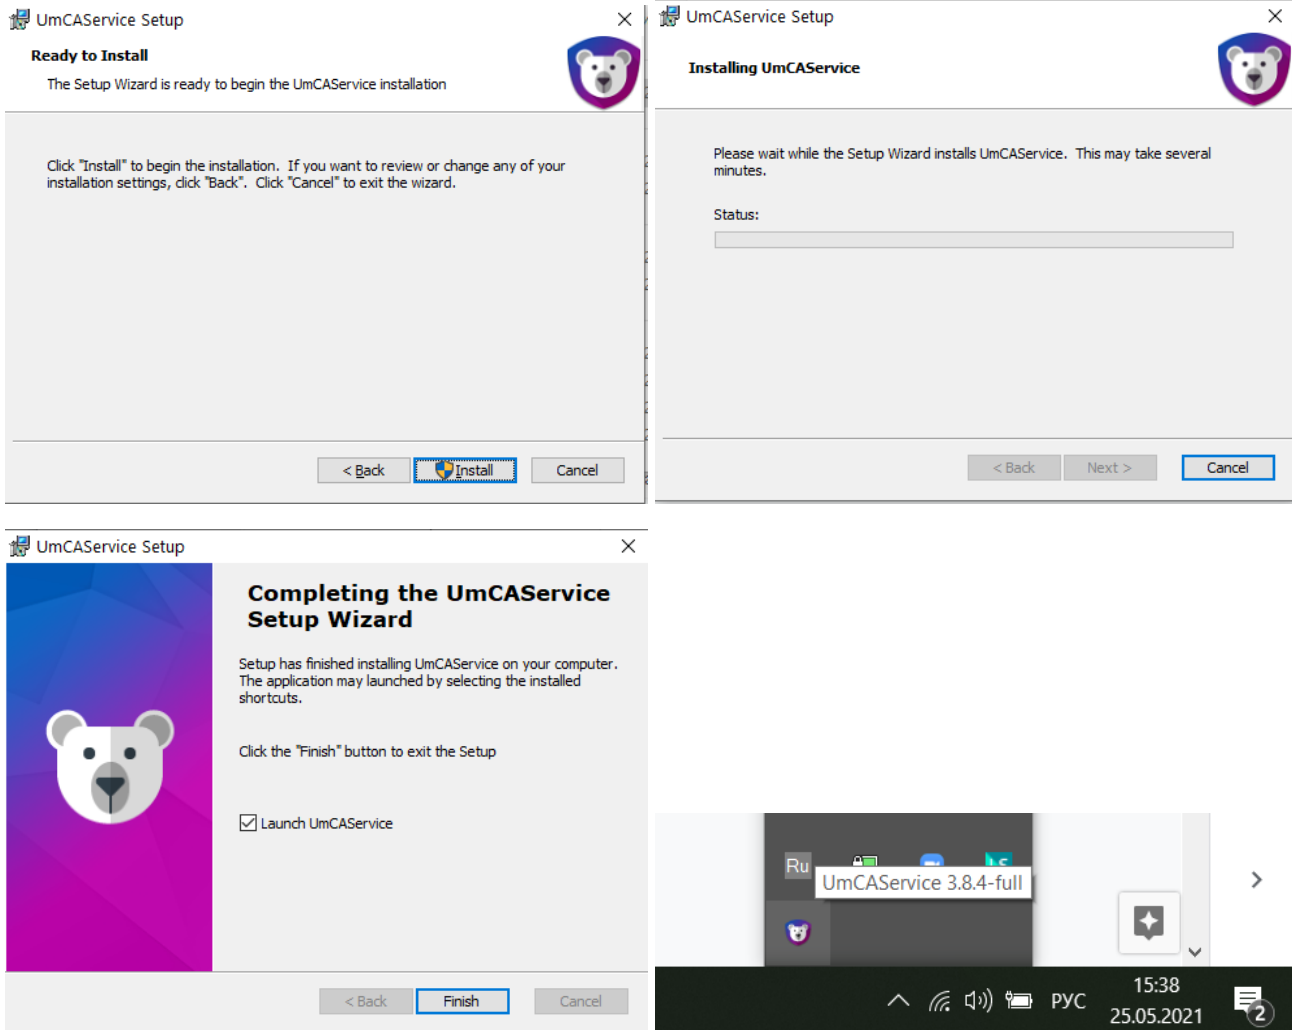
UmCAService Setup

Ready to Install

The Setup Wizard is ready to begin the UmCAService installation

Click "Install" to begin the installation. If you want to review or change any of your installation settings, click "Back". Click "Cancel" to exit the wizard.

< Back | Install | Cancel

UmCAService Setup

Installing UmCAService

Please wait while the Setup Wizard installs UmCAService. This may take several minutes.

Status:

< Back | Next > | Cancel

UmCAService Setup

Completing the UmCAService Setup Wizard

Setup has finished installing UmCAService on your computer. The application may launched by selecting the installed shortcuts.

Click the "Finish" button to exit the Setup

Launch UmCAService

< Back | Finish | Cancel

Ru

UmCAService 3.8.4-full

РУС

15:38
25.05.2021

2